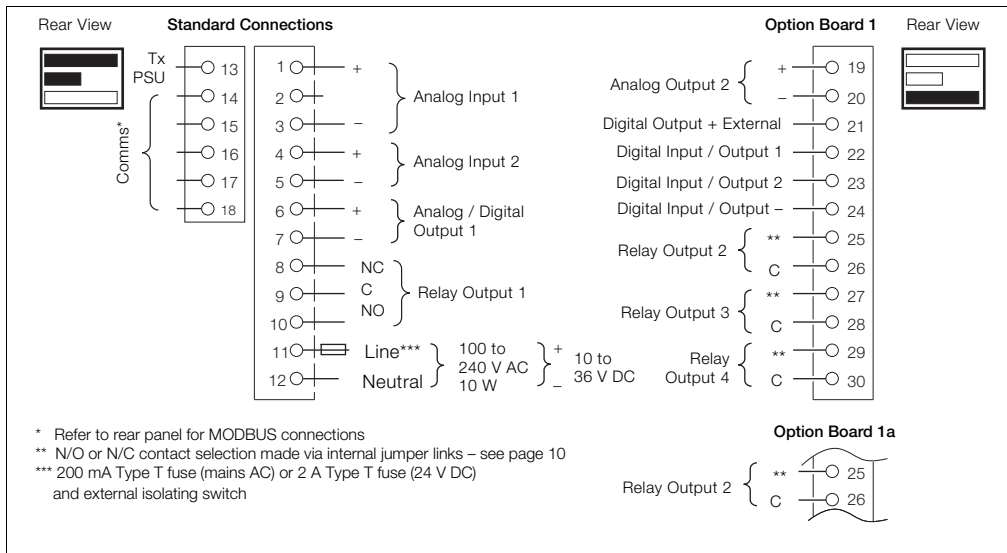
Rear View

Standard Connections

Tx
PSU

13
14
15
16
17
18

Comms*

1 +
2
3 –
Analog Input 1

4 +
5 –
Analog Input 2

6 +
7 –
Analog / Digital Output 1

8 NC
9 C
10 NO
Relay Output 1

11 Line***
12 Neutral
100 to 240 V AC 10 W
+ 10 to 36 V DC –

Option Board 1

Rear View

Analog Output 2 + 19
– 20
Digital Output + External 21
Digital Input / Output 1 22
Digital Input / Output 2 23
Digital Input / Output – 24
Relay Output 2 ** 25
C 26
Relay Output 3 ** 27
C 28
Relay Output 4 ** 29
C 30

* Refer to rear panel for MODBUS connections
** N/O or N/C contact selection made via internal jumper links – see page 10
*** 200 mA Type T fuse (mains AC) or 2 A Type T fuse (24 V DC) and external isolating switch

Option Board 1a

Relay Output 2 ** 25
C 26